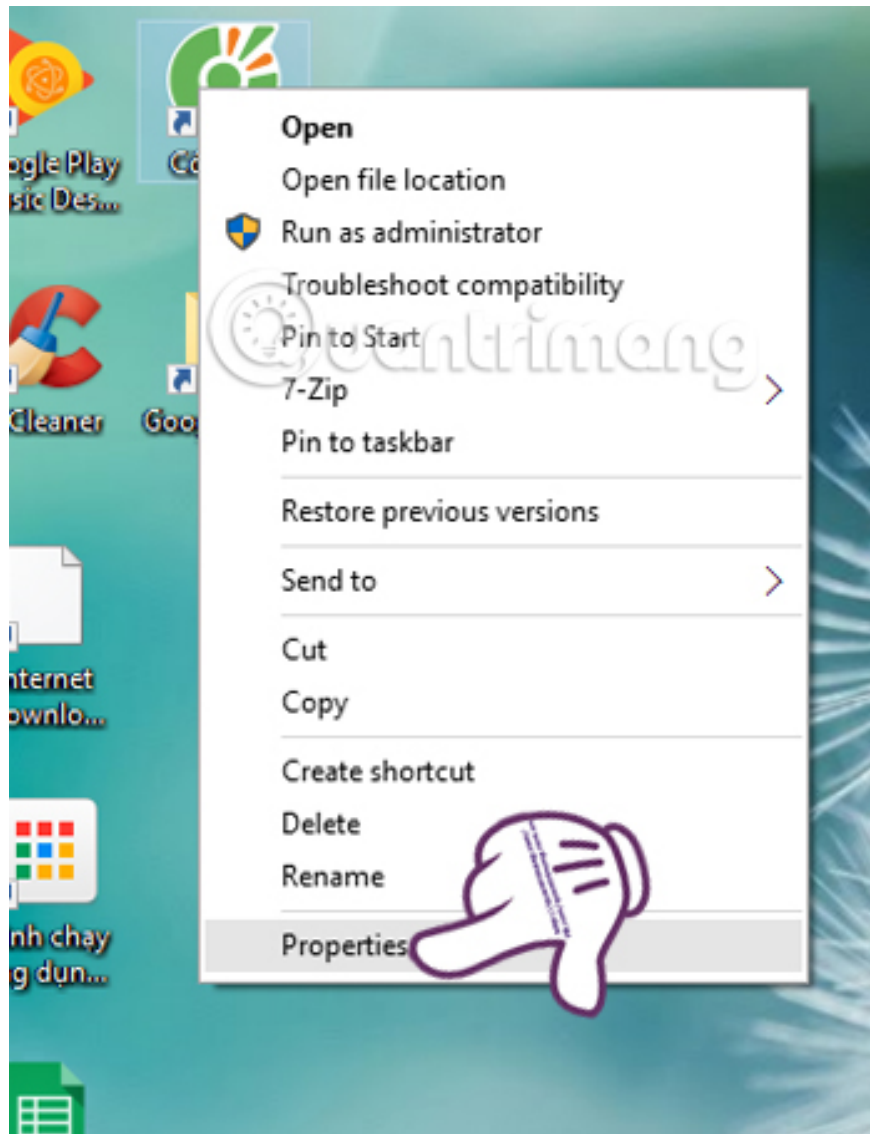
ogle Play
sic Des...

Cố

Cleaner

Goo

nternet
ownlo...

nh chạy
g dụn...

Open
Open file location
Run as administrator
Troubleshoot compatibility
Pin to Start
7-Zip
Pin to taskbar
Restore previous versions
Send to
Cut
Copy
Create shortcut
Delete
Rename
Properties

Quantrimang